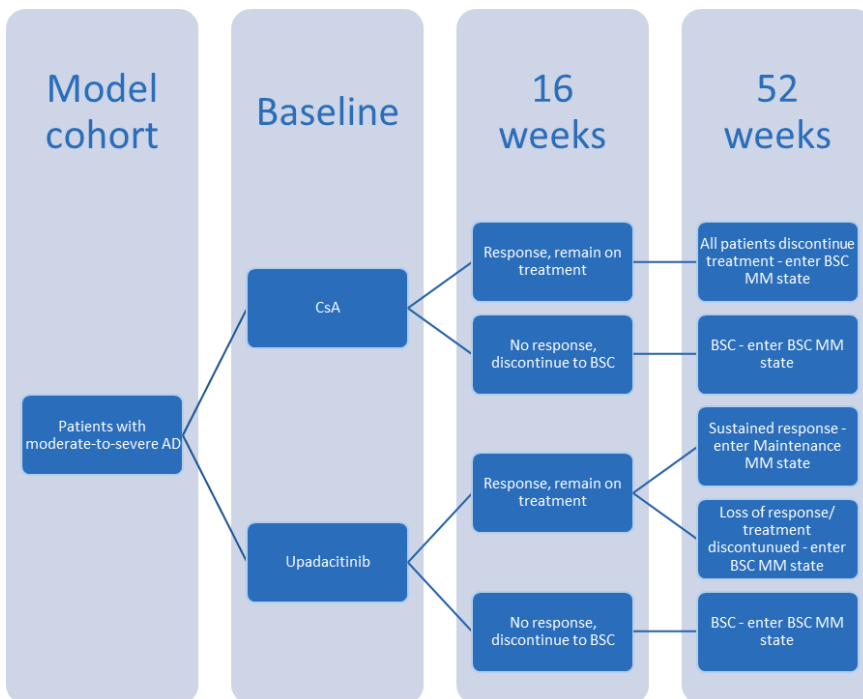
Model cohort

Baseline

16 weeks

52 weeks

Patients with moderate-to-severe AD

CsA

Upadacitinib

Response, remain on treatment

No response, discontinue to BSC

Response, remain on treatment

No response, discontinue to BSC

All patients discontinue treatment - enter BSC MM state

BSC - enter BSC MM state

Sustained response - enter Maintenance MM state

Loss of response/ treatment discontunued - enter BSC MM state

BSC - enter BSC MM state